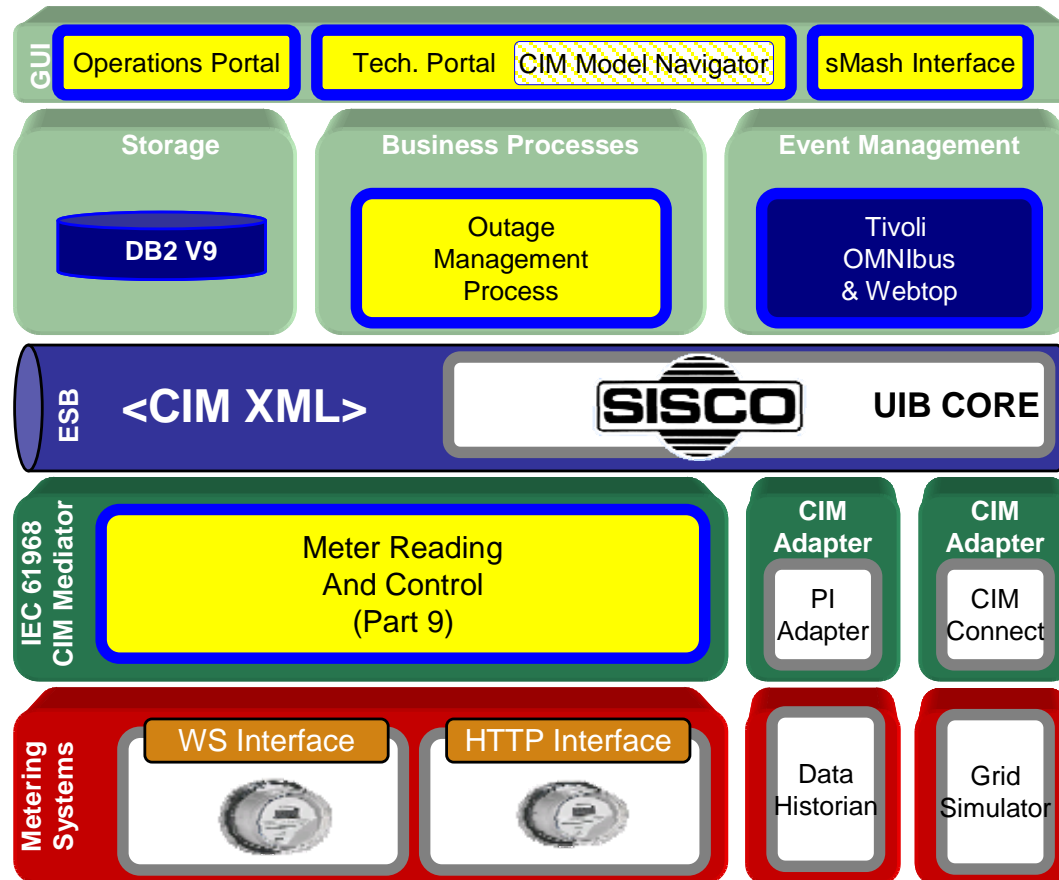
GUI

Operations Portal

Tech. Portal

CIM Model Navigator

sMash Interface

Storage

DB2 V9

Business Processes

Outage Management Process

Event Management

Tivoli OMNIbus & Webtop

ESB

<CIM XML>

SISCO

UIB CORE

IEC 61968 CIM Mediator

Meter Reading And Control (Part 9)

CIM Adapter

PI Adapter

CIM Adapter

CIM Connect

Metering Systems

WS Interface

HTTP Interface

Data Historian

Grid Simulator